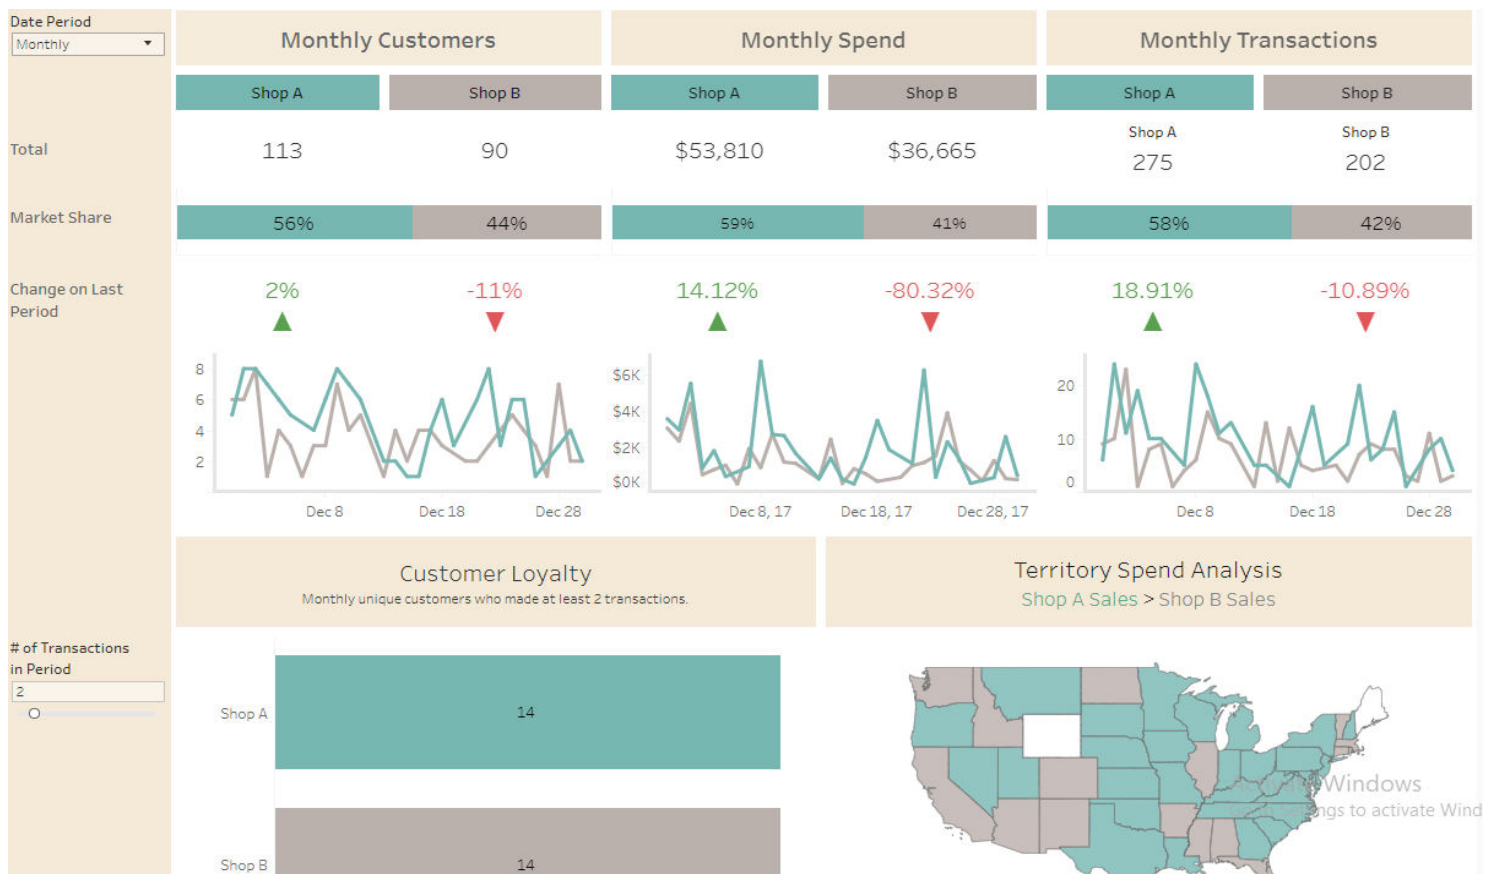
Date Period
Monthly

Monthly Customers

| Shop A | Shop B |
|---|---|
| 113 | 90 |
| 56% | 44% |
| 2% | -11% |

8
6
4
2
Dec 8
Dec 18
Dec 28

Monthly Spend

| Shop A | Shop B |
|---|---|
| $53,810 | $36,665 |
| 59% | 41% |
| 14.12% | -80.32% |

$6K
$4K
$2K
$0K
Dec 8, 17
Dec 18, 17
Dec 28, 17

Monthly Transactions

| Shop A | Shop B |
|---|---|
| Shop A 275 | Shop B 202 |
| 58% | 42% |
| 18.91% | -10.89% |

20
10
0
Dec 8
Dec 18
Dec 28

Total
Market Share
Change on Last Period

Customer Loyalty
Monthly unique customers who made at least 2 transactions.

Shop A 14
Shop B 14

Territory Spend Analysis
Shop A Sales > Shop B Sales

# of Transactions in Period
2

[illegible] Windows
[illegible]ngs to activate Wind